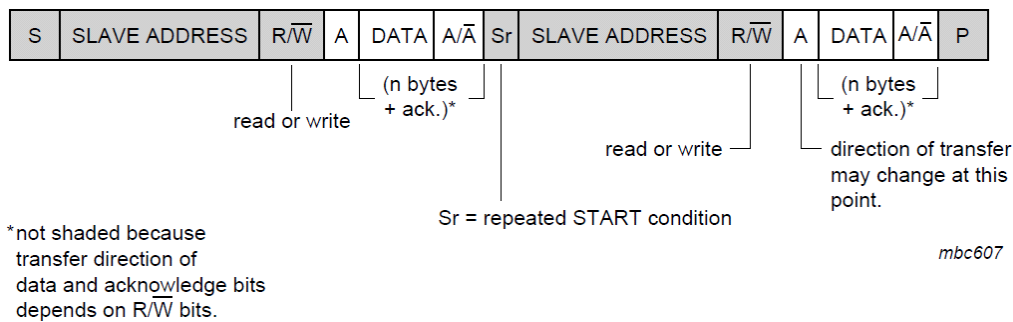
| S | SLAVE ADDRESS | $R/\overline{W}$ | A | DATA | $A/\overline{A}$ | Sr | SLAVE ADDRESS | $R/\overline{W}$ | A | DATA | $A/\overline{A}$ | P |
|---|---|---|---|---|---|---|---|---|---|---|---|---|

read or write

(n bytes + ack.)*

Sr = repeated START condition

read or write

(n bytes + ack.)*

direction of transfer may change at this point.

*not shaded because transfer direction of data and acknowledge bits depends on $R/\overline{W}$ bits.

mbc607